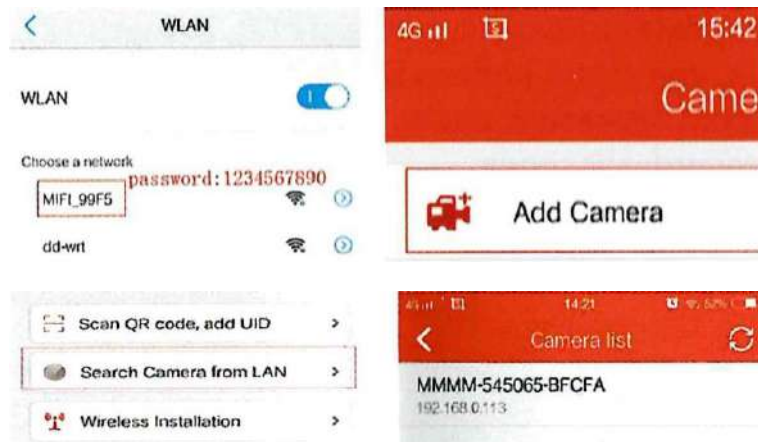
WLAN

WLAN

Choose a network

MIFI_99F5 password:1234567890

dd-wrt

4G

15:42

Came

Add Camera

Scan QR code, add UID

Search Camera from LAN

Wireless Installation

14:21

Camera list

MMMM-545065-BFCFA

192.168.0.113